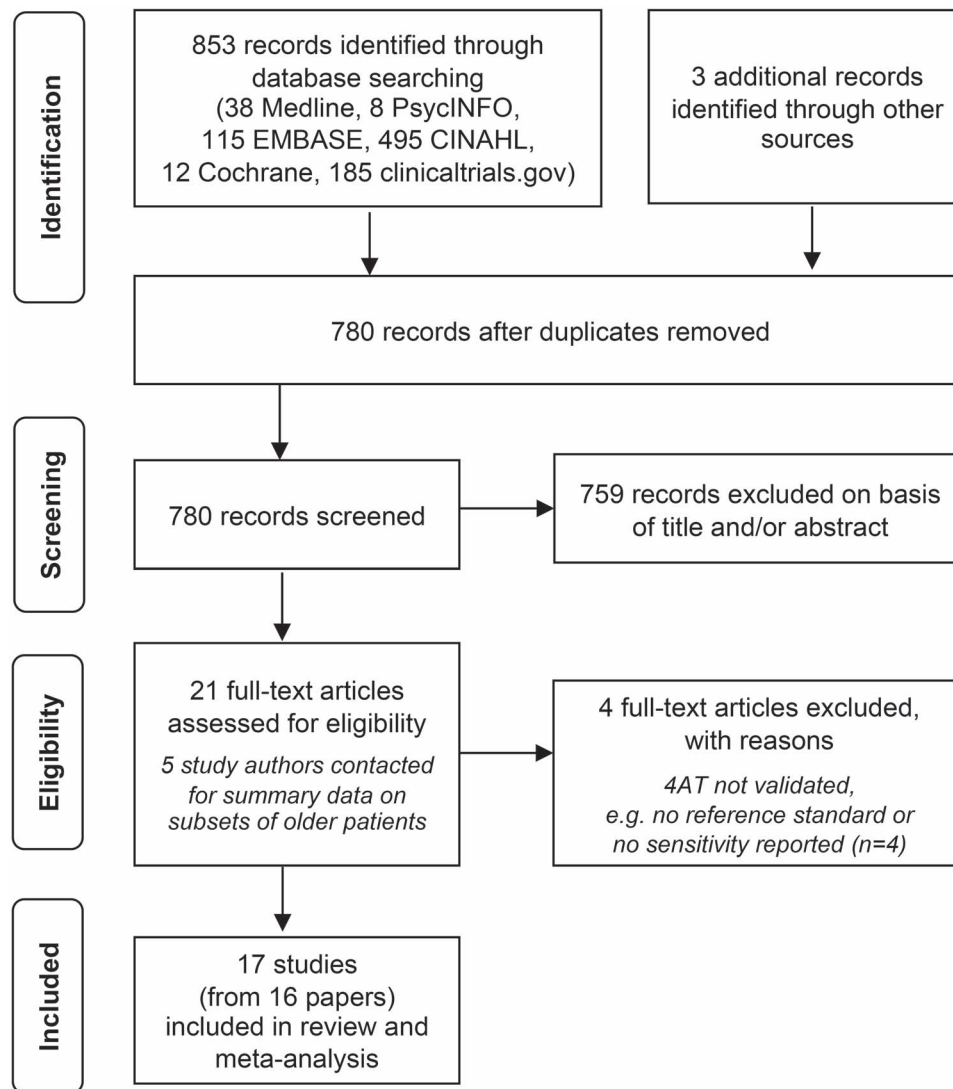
Identification

853 records identified through database searching (38 Medline, 8 PsycINFO, 115 EMBASE, 495 CINAHL, 12 Cochrane, 185 clinicaltrials.gov)

3 additional records identified through other sources

780 records after duplicates removed

Screening

780 records screened

759 records excluded on basis of title and/or abstract

Eligibility

21 full-text articles assessed for eligibility

5 study authors contacted for summary data on subsets of older patients

4 full-text articles excluded, with reasons

4AT not validated, e.g. no reference standard or no sensitivity reported (n=4)

Included

17 studies (from 16 papers) included in review and meta-analysis